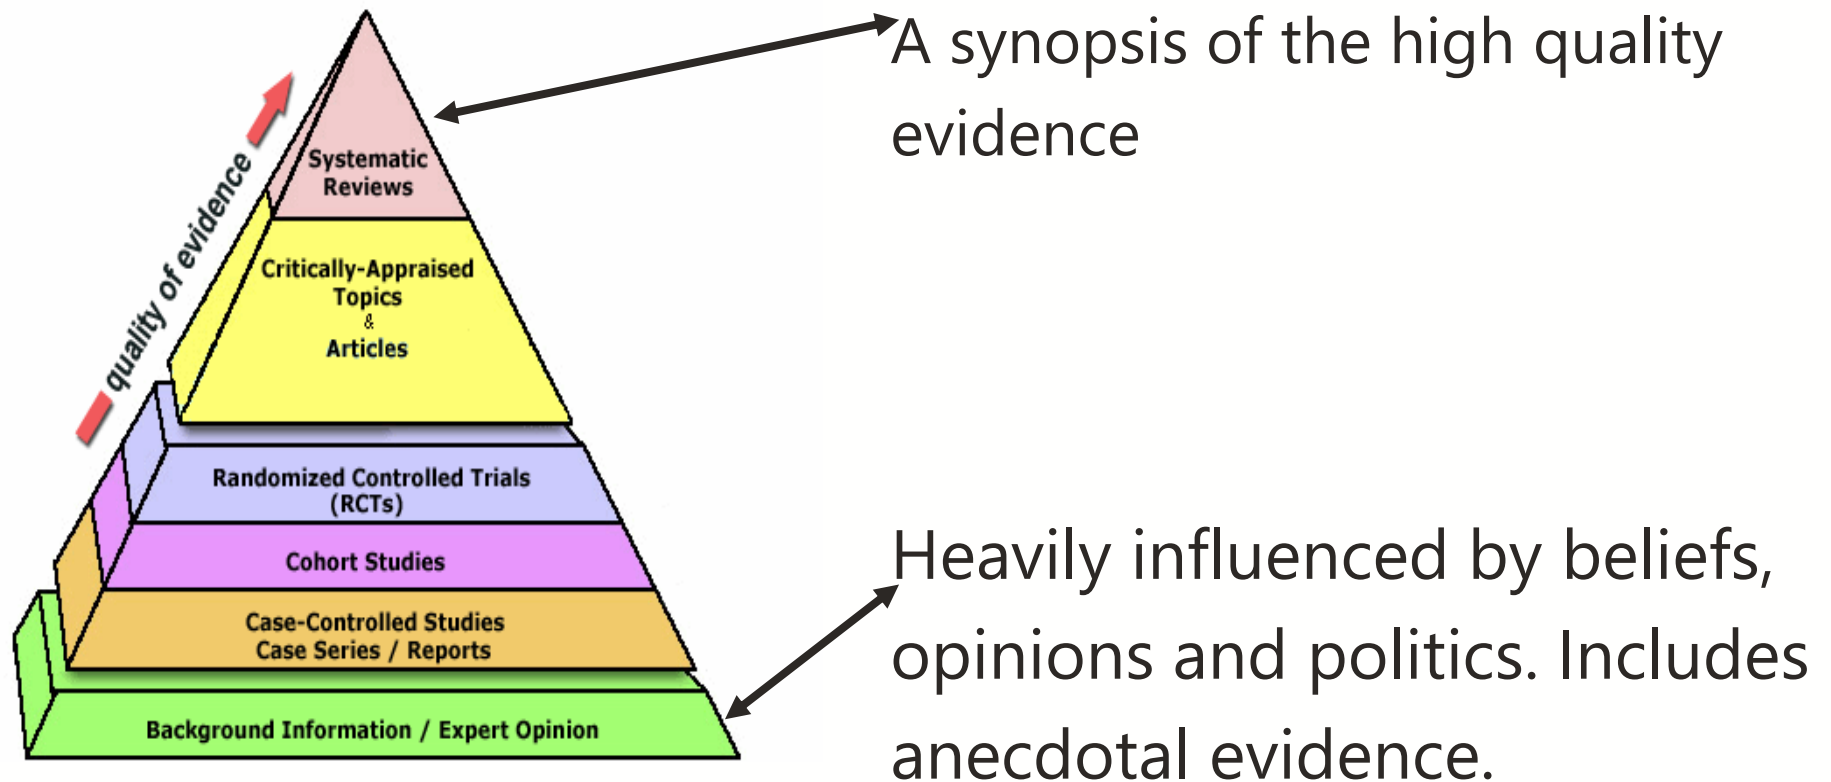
quality of evidence

Systematic Reviews

Critically-Appraised Topics & Articles

Randomized Controlled Trials (RCTs)

Cohort Studies

Case-Controlled Studies Case Series / Reports

Background Information / Expert Opinion

A synopsis of the high quality evidence

Heavily influenced by beliefs, opinions and politics. Includes anecdotal evidence.